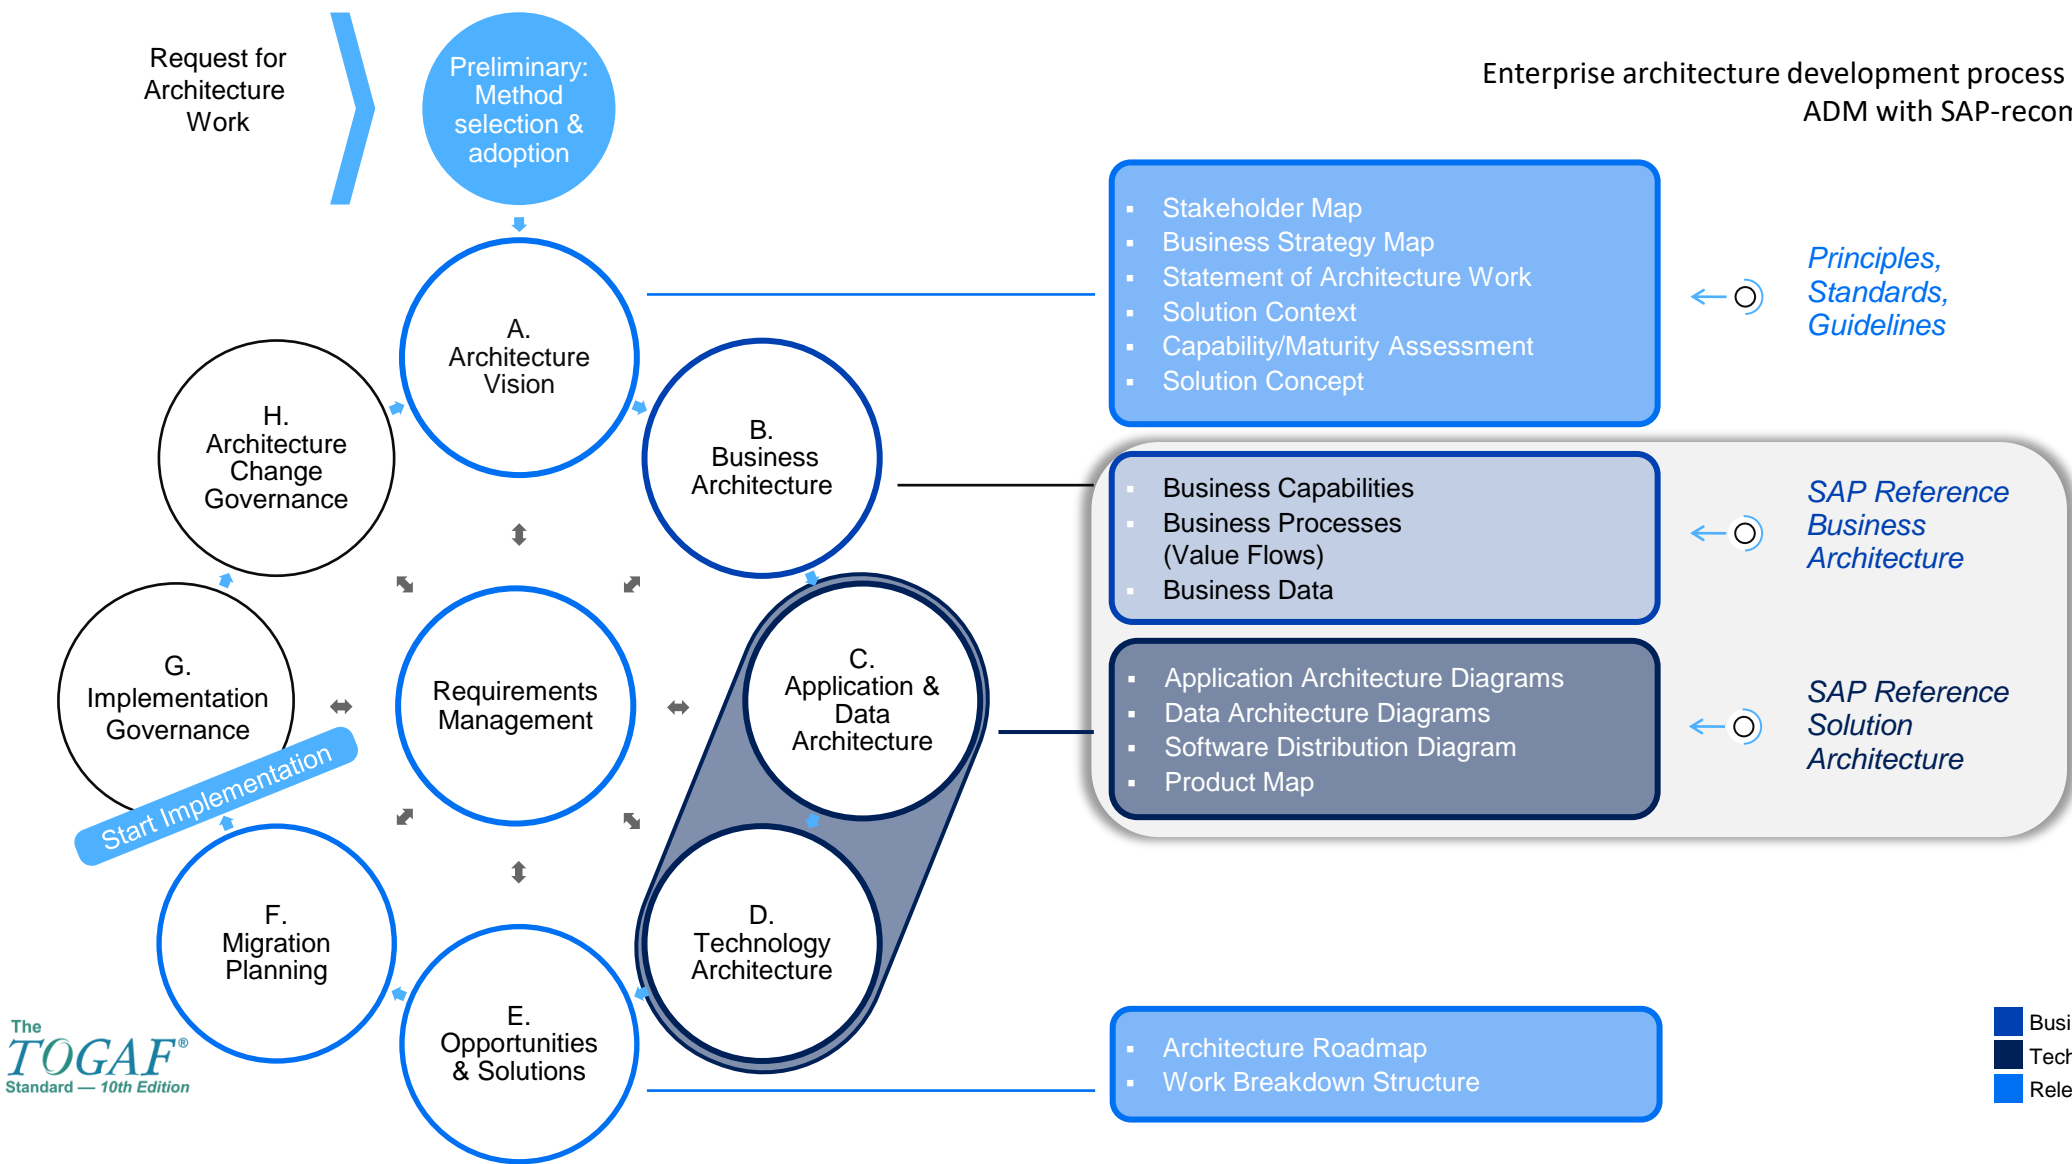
Request for Architecture Work

Preliminary: Method selection & adoption

Enterprise architecture development process
ADM with SAP-recon

A. Architecture Vision

B. Business Architecture

C. Application & Data Architecture

D. Technology Architecture

E. Opportunities & Solutions

F. Migration Planning

G. Implementation Governance

H. Architecture Change Governance

Requirements Management

Start Implementation

- Stakeholder Map
- Business Strategy Map
- Statement of Architecture Work
- Solution Context
- Capability/Maturity Assessment
- Solution Concept

Principles, Standards, Guidelines

- Business Capabilities
- Business Processes (Value Flows)
- Business Data

SAP Reference Business Architecture

- Application Architecture Diagrams
- Data Architecture Diagrams
- Software Distribution Diagram
- Product Map

SAP Reference Solution Architecture

- Architecture Roadmap
- Work Breakdown Structure

The TOGAF® Standard — 10th Edition

Busi
Tech
Rele